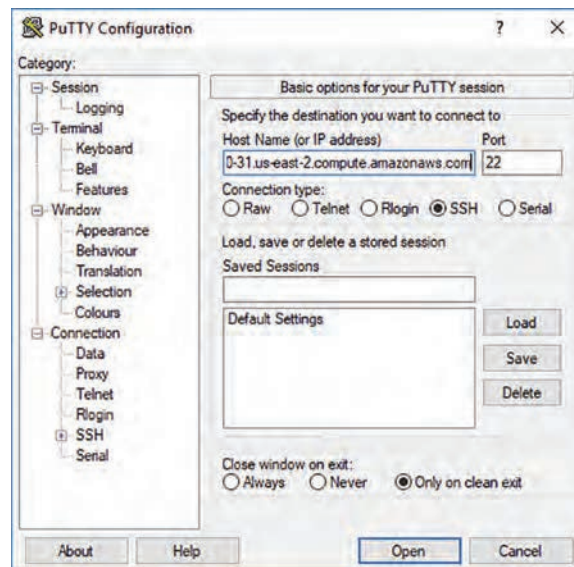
PuTTY Configuration

? ×

Category:

Session
Logging
Terminal
Keyboard
Bell
Features
Window
Appearance
Behaviour
Translation
Selection
Colours
Connection
Data
Proxy
Telnet
Rlogin
SSH
Serial

Basic options for your PuTTY session

Specify the destination you want to connect to

Host Name (or IP address)

Port

0-31.us-east-2.compute.amazonaws.com

22

Connection type:

Raw Telnet Rlogin SSH Serial

Load, save or delete a stored session

Saved Sessions

Default Settings

Load

Save

Delete

Close window on exit:

Always Never Only on clean exit

About

Help

Open

Cancel